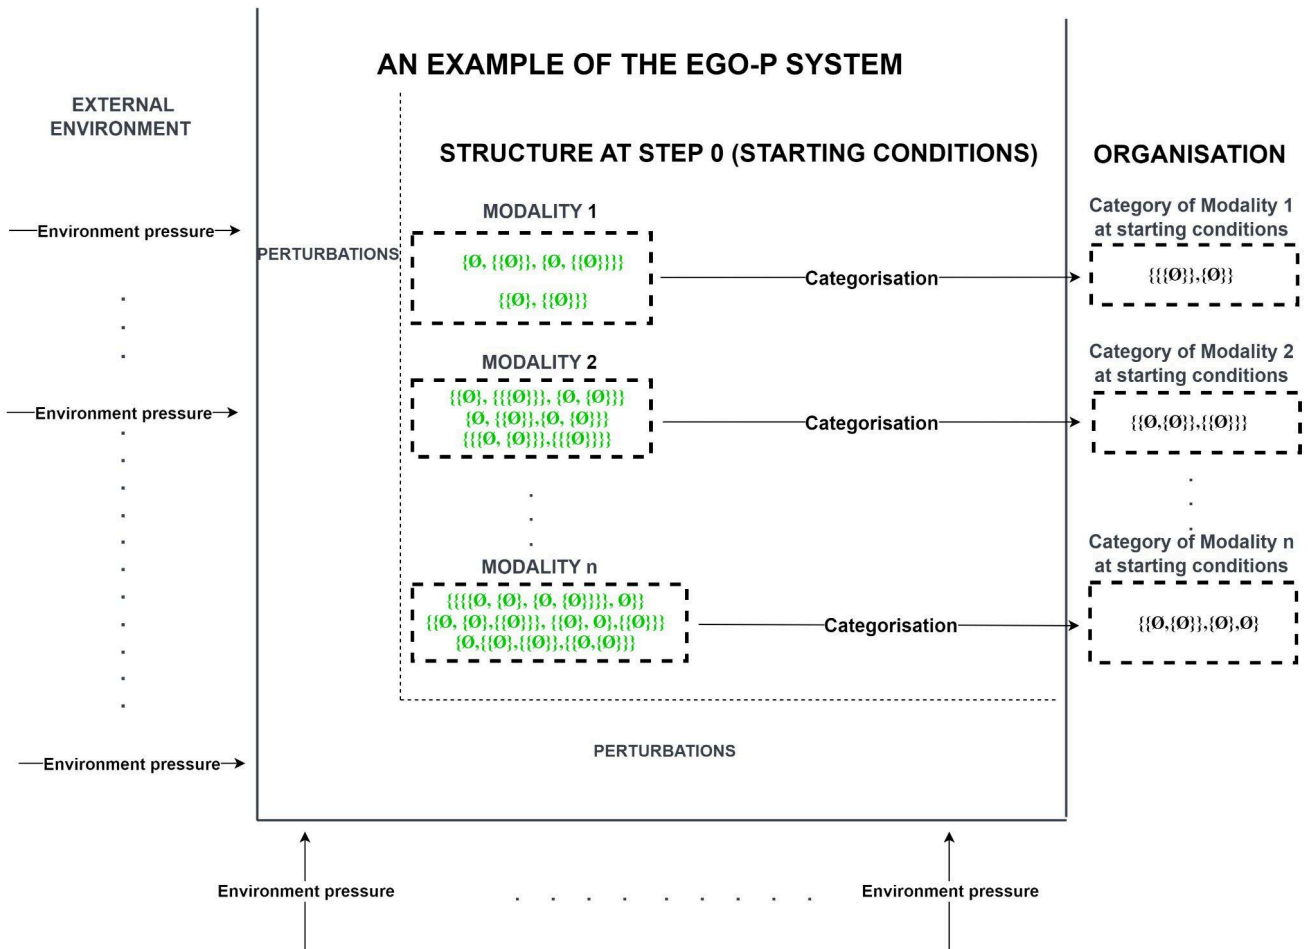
AN EXAMPLE OF THE EGO-P SYSTEM

EXTERNAL ENVIRONMENT

STRUCTURE AT STEP 0 (STARTING CONDITIONS)

ORGANISATION

Environment pressure

PERTURBATIONS

MODALITY 1

{Ø, {{Ø}}, {Ø, {{Ø}}}}

{{Ø}, {{Ø}}}

Categorisation

Category of Modality 1 at starting conditions

{{{Ø}},{Ø}}

MODALITY 2

{{Ø}, {{{Ø}}}, {Ø, {Ø}}}
{Ø, {{Ø}},{Ø, {Ø}}}
{{{Ø, {Ø}}},{{{Ø}}}}

Environment pressure

Categorisation

Category of Modality 2 at starting conditions

{{Ø,{Ø}},{{Ø}}}

MODALITY n

{{{{Ø, {Ø}, {Ø, {Ø}}}}, Ø}}
{{Ø, {Ø},{{Ø}}}, {{Ø}, Ø},{{Ø}}}
{Ø,{{Ø},{{Ø}},{{Ø,{Ø}}}

Categorisation

Category of Modality n at starting conditions

{{Ø,{Ø}},{Ø},Ø}

Environment pressure

PERTURBATIONS

Environment pressure

Environment pressure